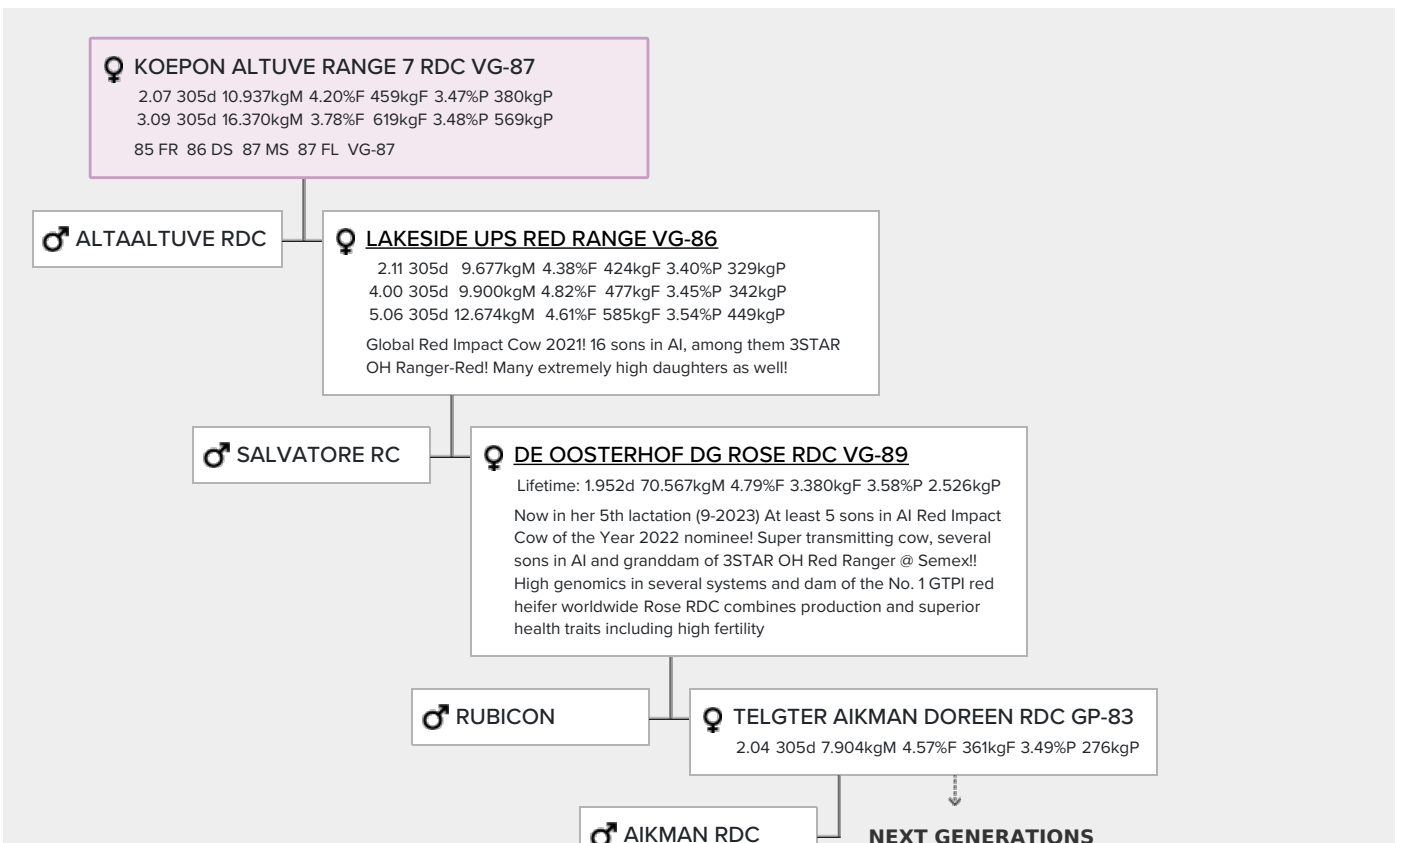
♀ KOEPON ALTUVE RANGE 7 RDC VG-87
2.07 305d 10.937kgM 4.20%F 459kgF 3.47%P 380kgP
3.09 305d 16.370kgM 3.78%F 619kgF 3.48%P 569kgP
85 FR 86 DS 87 MS 87 FL VG-87

♂ ALTAALTUVE RDC

♀ LAKESIDE UPS RED RANGE VG-86
2.11 305d 9.677kgM 4.38%F 424kgF 3.40%P 329kgP
4.00 305d 9.900kgM 4.82%F 477kgF 3.45%P 342kgP
5.06 305d 12.674kgM 4.61%F 585kgF 3.54%P 449kgP
Global Red Impact Cow 2021! 16 sons in AI, among them 3STAR OH Ranger-Red! Many extremely high daughters as well!

♂ SALVATORE RC

♀ DE OOSTERHOF DG ROSE RDC VG-89
Lifetime: 1.952d 70.567kgM 4.79%F 3.380kgF 3.58%P 2.526kgP
Now in her 5th lactation (9-2023) At least 5 sons in AI Red Impact Cow of the Year 2022 nominee! Super transmitting cow, several sons in AI and granddam of 3STAR OH Red Ranger @ Semex!! High genomics in several systems and dam of the No. 1 GTPI red heifer worldwide Rose RDC combines production and superior health traits including high fertility

♂ RUBICON

♀ TELGTER AIKMAN DOREEN RDC GP-83
2.04 305d 7.904kgM 4.57%F 361kgF 3.49%P 276kgP

♂ AIKMAN RDC

NEXT GENERATIONS